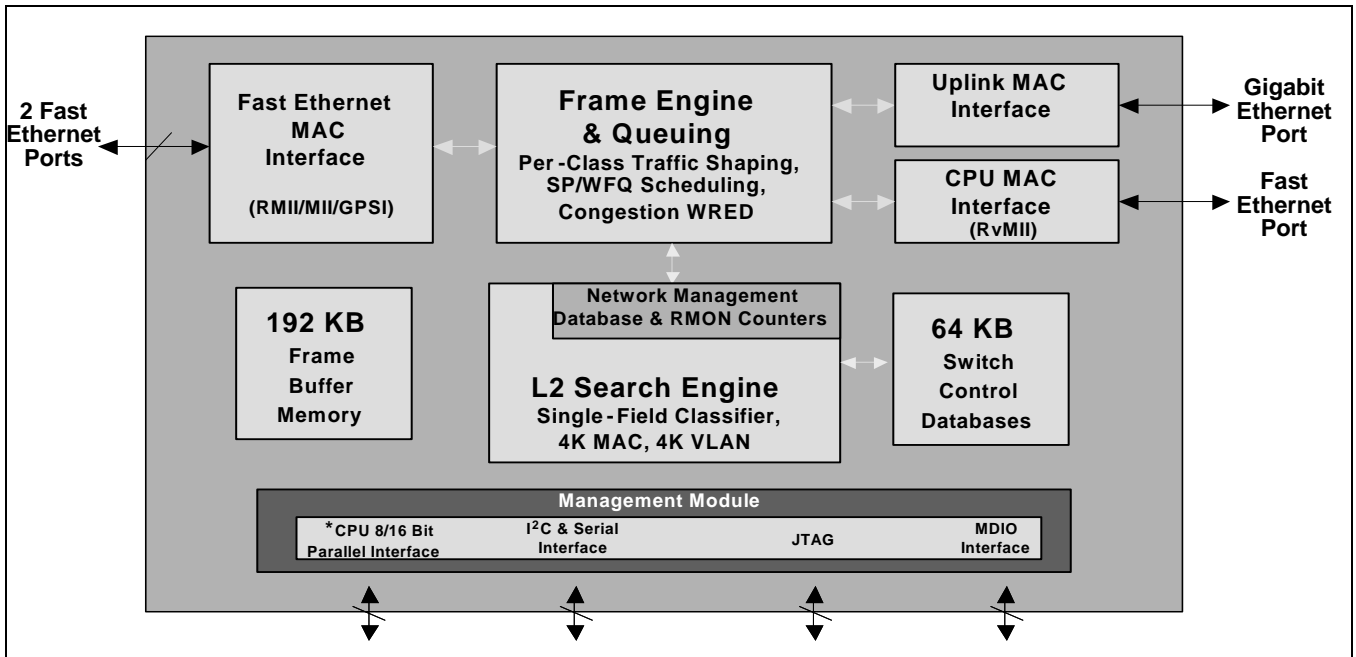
2 Fast Ethernet Ports

Fast Ethernet MAC Interface

(RMII/MII/GPSI)

Frame Engine & Queuing

Per-Class Traffic Shaping, SP/WFQ Scheduling, Congestion WRED

Uplink MAC Interface

Gigabit Ethernet Port

CPU MAC Interface (RvMII)

Fast Ethernet Port

192 KB Frame Buffer Memory

Network Management Database & RMON Counters

L2 Search Engine

Single-Field Classifier, 4K MAC, 4K VLAN

64 KB Switch Control Databases

Management Module

*CPU 8/16 Bit Parallel Interface

I$^2$C & Serial Interface

JTAG

MDIO Interface